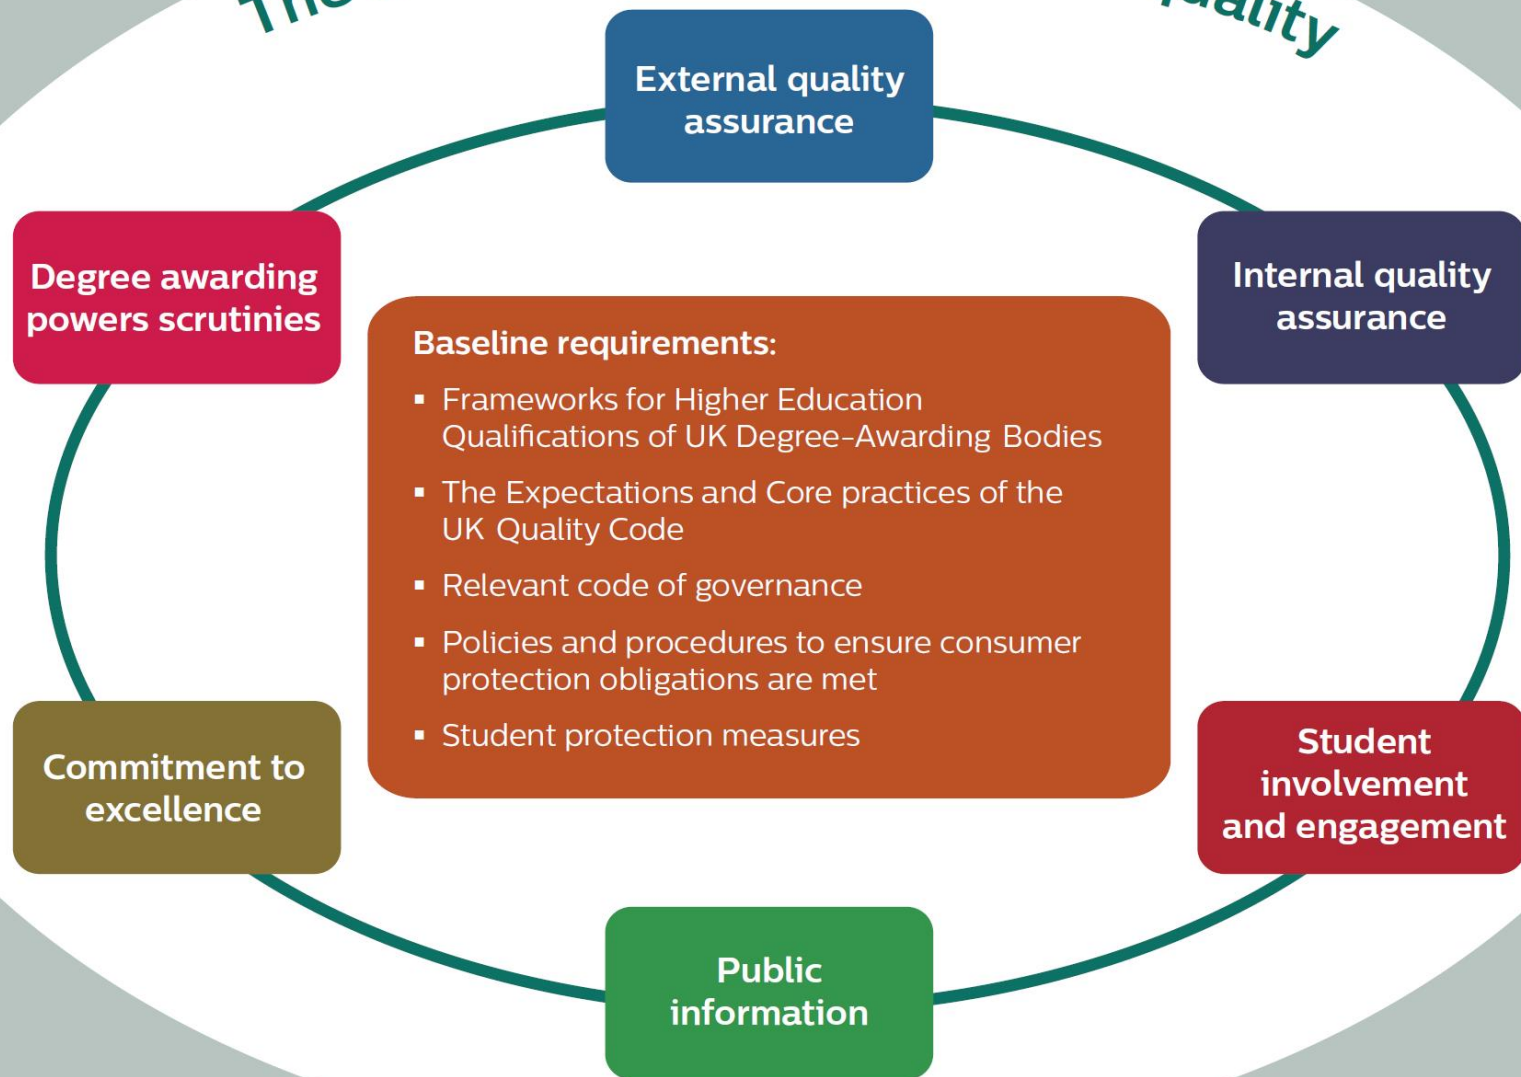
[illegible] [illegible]uality

External quality assurance

Degree awarding powers scrutinies

Internal quality assurance

Baseline requirements:

- Frameworks for Higher Education Qualifications of UK Degree-Awarding Bodies
- The Expectations and Core practices of the UK Quality Code
- Relevant code of governance
- Policies and procedures to ensure consumer protection obligations are met
- Student protection measures

Commitment to excellence

Student involvement and engagement

Public information